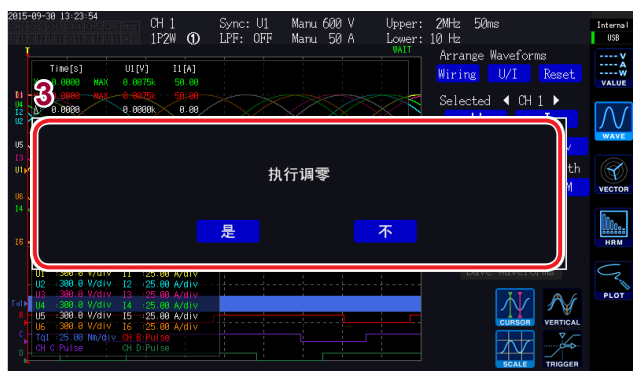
2015-09-30 13:23:54
CH 1
1P2W ①
Sync: U1
LPF: OFF
Manu 600 V
Manu 50 A
Upper: 2MHz 50ms
Lower: 10 Hz
Internal
USB
WAIT

| Time[s] | | U1[V] | I1[A] |
|---|---|---|---|
| 0.0000 | MAX | 0.0075k | 50.00 |
| 0.0000 | MAX | 0.0075k | 50.00 |
| 0.0000 | | 0.0000k | 0.00 |

Arrange Waveforms
Wiring
U/I
Reset
Selected ◀ CH 1 ▶

3

执行调零

是
不

V
A
W
VALUE
WAVE
VECTOR
HRM
PLOT

U1 :300.0 V/div I1 :25.00 A/div
U2 :300.0 V/div I2 :25.00 A/div
U3 :300.0 V/div I3 :25.00 A/div
U4 :300.0 V/div I4 :25.00 A/div
U5 :300.0 V/div I5 :25.00 A/div
U6 :300.0 V/div I6 :25.00 A/div
Tq1 :25.00 Nm/div CH B:Pulse
CH C:Pulse CH D:Pulse

CURSOR
VERTICAL
SCALE
TRIGGER